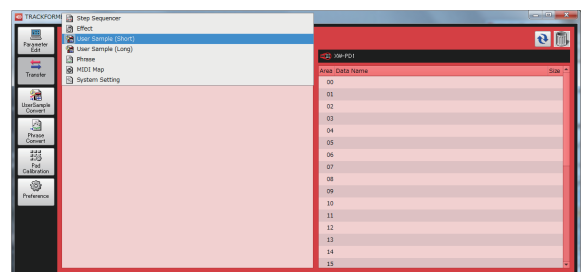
TRACKFORM

Step Sequencer
Effect
User Sample (Short)
User Sample (Long)
Phrase
MIDI Map
System Setting

Parameter Edit
Transfer
UserSample Convert
Phrase Convert
Pad Calibration
Preference

XW-PD1

| Area | Data Name | Size |
|---|---|---|
| 00 | | |
| 01 | | |
| 02 | | |
| 03 | | |
| 04 | | |
| 05 | | |
| 06 | | |
| 07 | | |
| 08 | | |
| 09 | | |
| 10 | | |
| 11 | | |
| 12 | | |
| 13 | | |
| 14 | | |
| 15 | | |